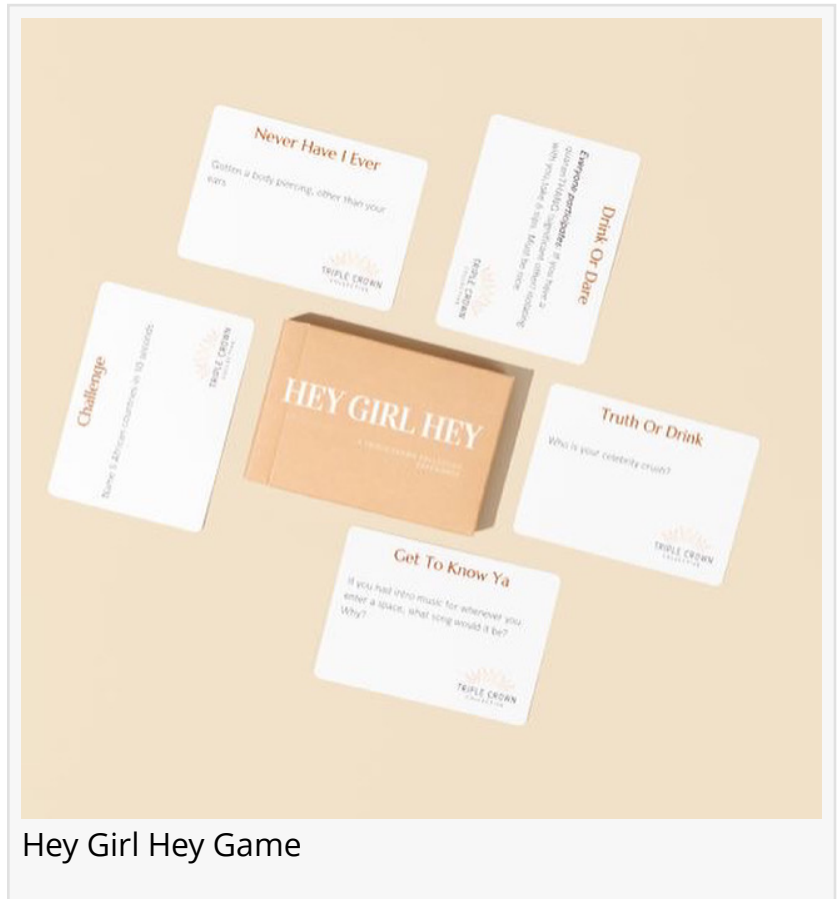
Never Have I Ever

Gotten a body piercing, other than your ears

TRIPLE CROWN COLLECTIVE

Drink Or Dare

Everyone participates: If you have a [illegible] with you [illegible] sips. Must be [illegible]

TRIPLE CROWN COLLECTIVE

Challenge

Name 5 African countries in 10 seconds

TRIPLE CROWN COLLECTIVE

HEY GIRL HEY

A TRIPLE CROWN COLLECTIVE EXPERIENCE

Truth Or Drink

Who is your celebrity crush?

TRIPLE CROWN COLLECTIVE

Get To Know Ya

If you had intro music for whenever you enter a space, what song would it be? Why?

TRIPLE CROWN COLLECTIVE

Hey Girl Hey Game